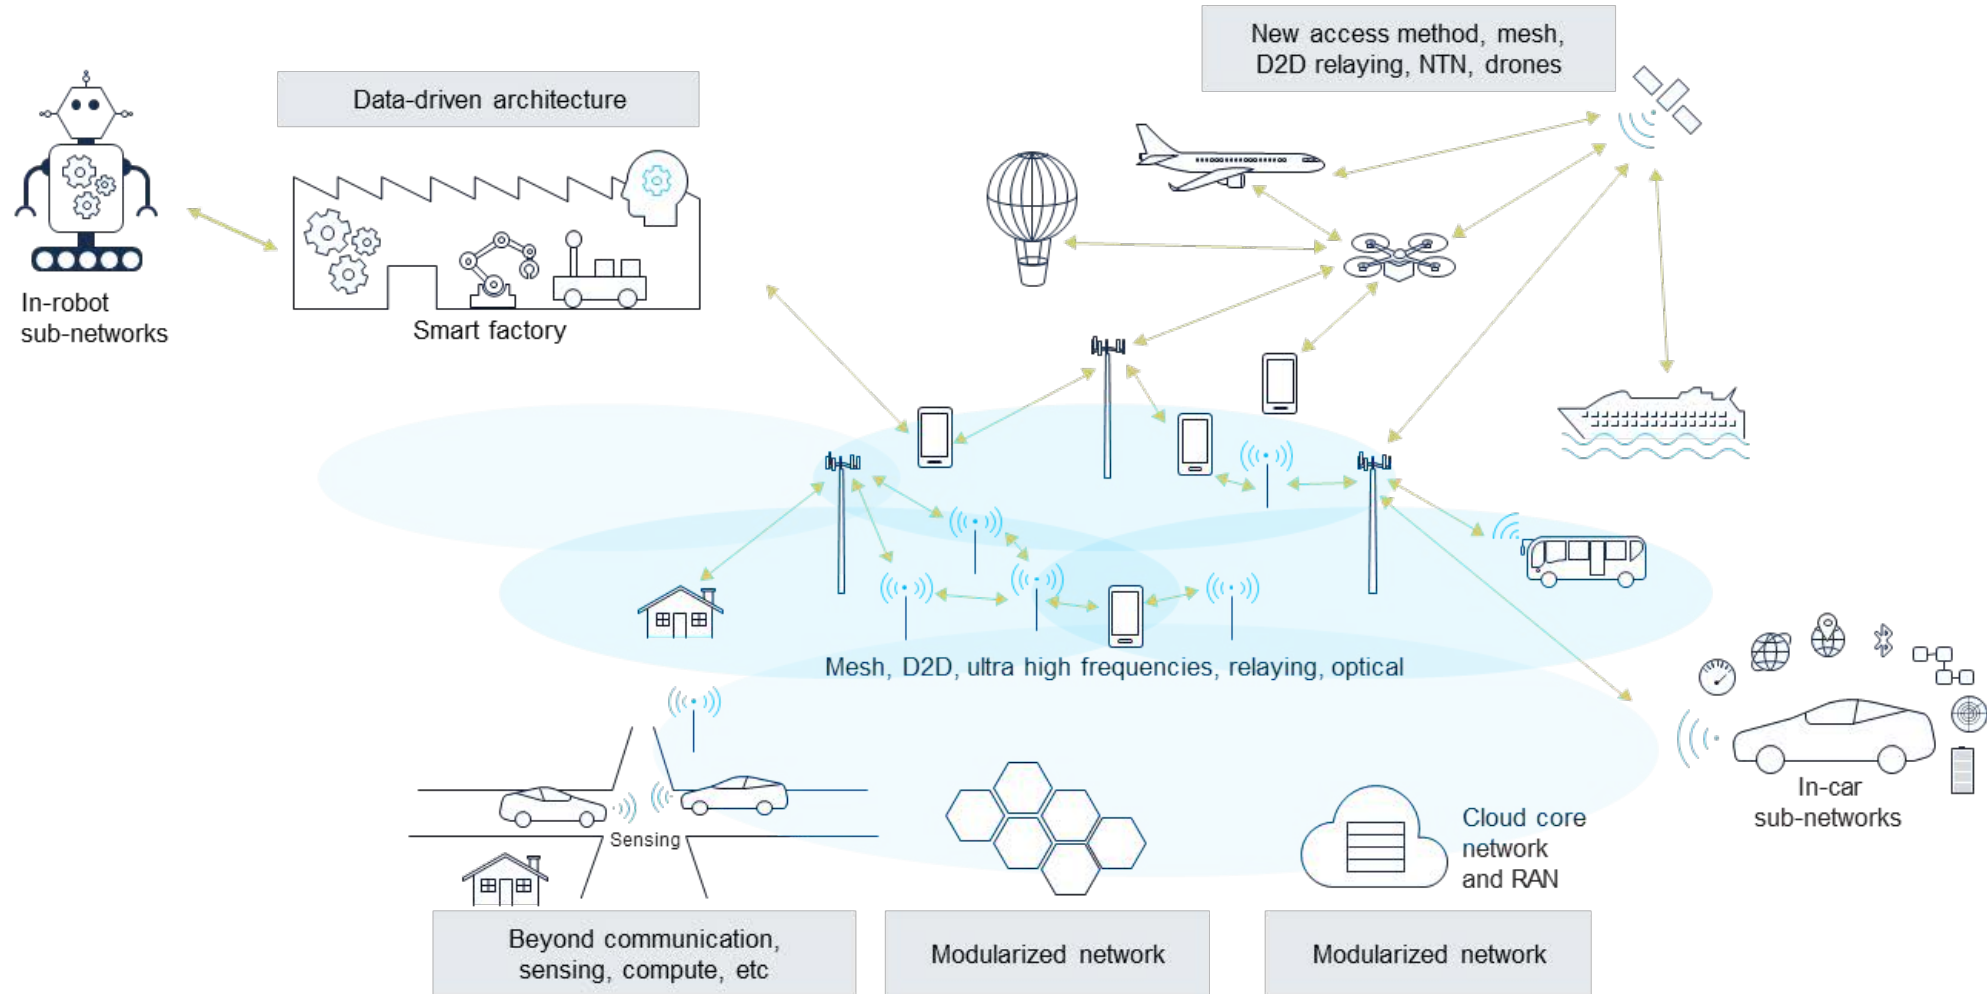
New access method, mesh, D2D relaying, NTN, drones

Data-driven architecture

In-robot sub-networks

Smart factory

Mesh, D2D, ultra high frequencies, relaying, optical

Sensing

Cloud core network and RAN

In-car sub-networks

Beyond communication, sensing, compute, etc

Modularized network

Modularized network